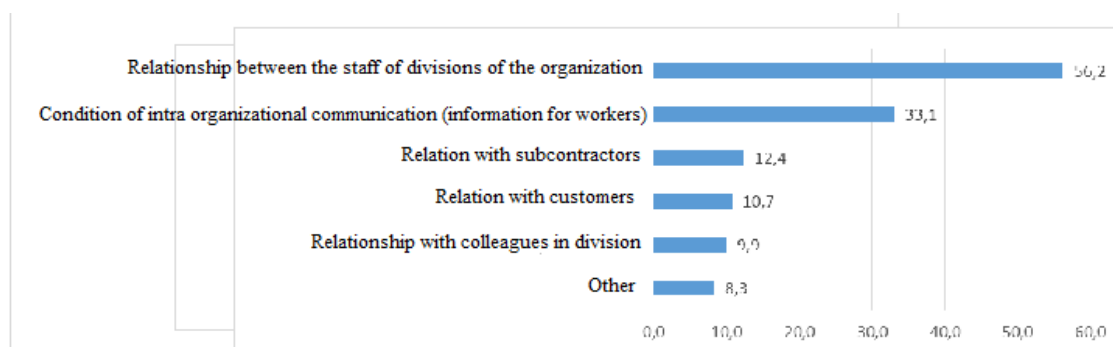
Relationship between the staff of divisions of the organization 56,2

Condition of intra organizational communication (information for workers) 33,1

Relation with subcontractors 12,4

Relation with customers 10,7

Relationship with colleagues in division 9,9

Other 8,3

0,0 10,0 20,0 30,0 40,0 50,0 60,0